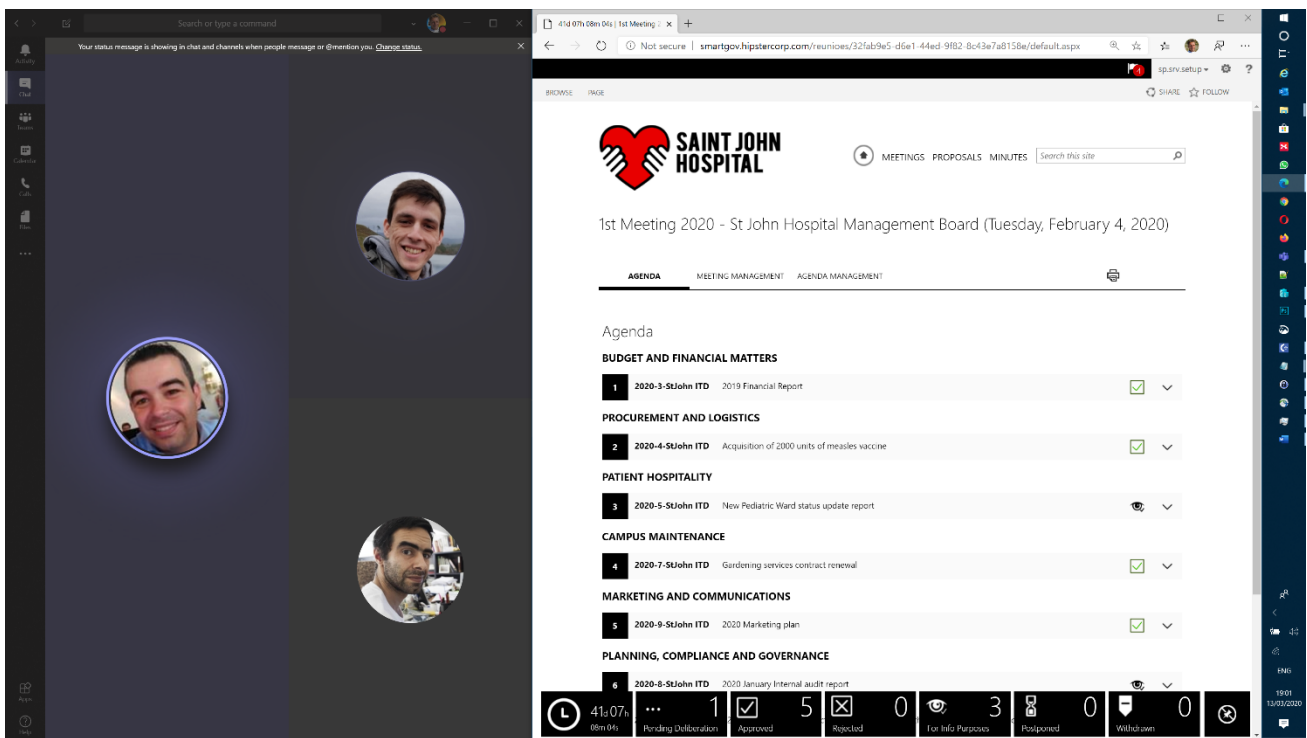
Search or type a command

Activity
Chat
Teams
Calendar
Calls
Files
...
Apps
Help

Your status message is showing in chat and channels when people message or @mention you. Change status.

41d 07h 08m 04s | 1st Meeting 2

Not secure | smartgov.hipstercorp.com/reunioes/32fab9e5-d6e1-44ed-9f82-8c43e7a8158e/default.aspx

sp.srv.setup

BROWSE PAGE

SHARE FOLLOW

SAINT JOHN HOSPITAL

MEETINGS PROPOSALS MINUTES Search this site

1st Meeting 2020 - St John Hospital Management Board (Tuesday, February 4, 2020)

AGENDA MEETING MANAGEMENT AGENDA MANAGEMENT

Agenda

BUDGET AND FINANCIAL MATTERS

1 2020-3-StJohn ITD 2019 Financial Report

PROCUREMENT AND LOGISTICS

2 2020-4-StJohn ITD Acquisition of 2000 units of measles vaccine

PATIENT HOSPITALITY

3 2020-5-StJohn ITD New Pediatric Ward status update report

CAMPUS MAINTENANCE

4 2020-7-StJohn ITD Gardening services contract renewal

MARKETING AND COMMUNICATIONS

5 2020-9-StJohn ITD 2020 Marketing plan

PLANNING, COMPLIANCE AND GOVERNANCE

6 2020-8-StJohn ITD 2020 January Internal audit report

41d 07h 08m 04s

1 Pending Deliberation
5 Approved
0 Rejected
3 For Info Purposes
0 Postponed
0 Withdrawn

ENG
19:01
13/03/2020